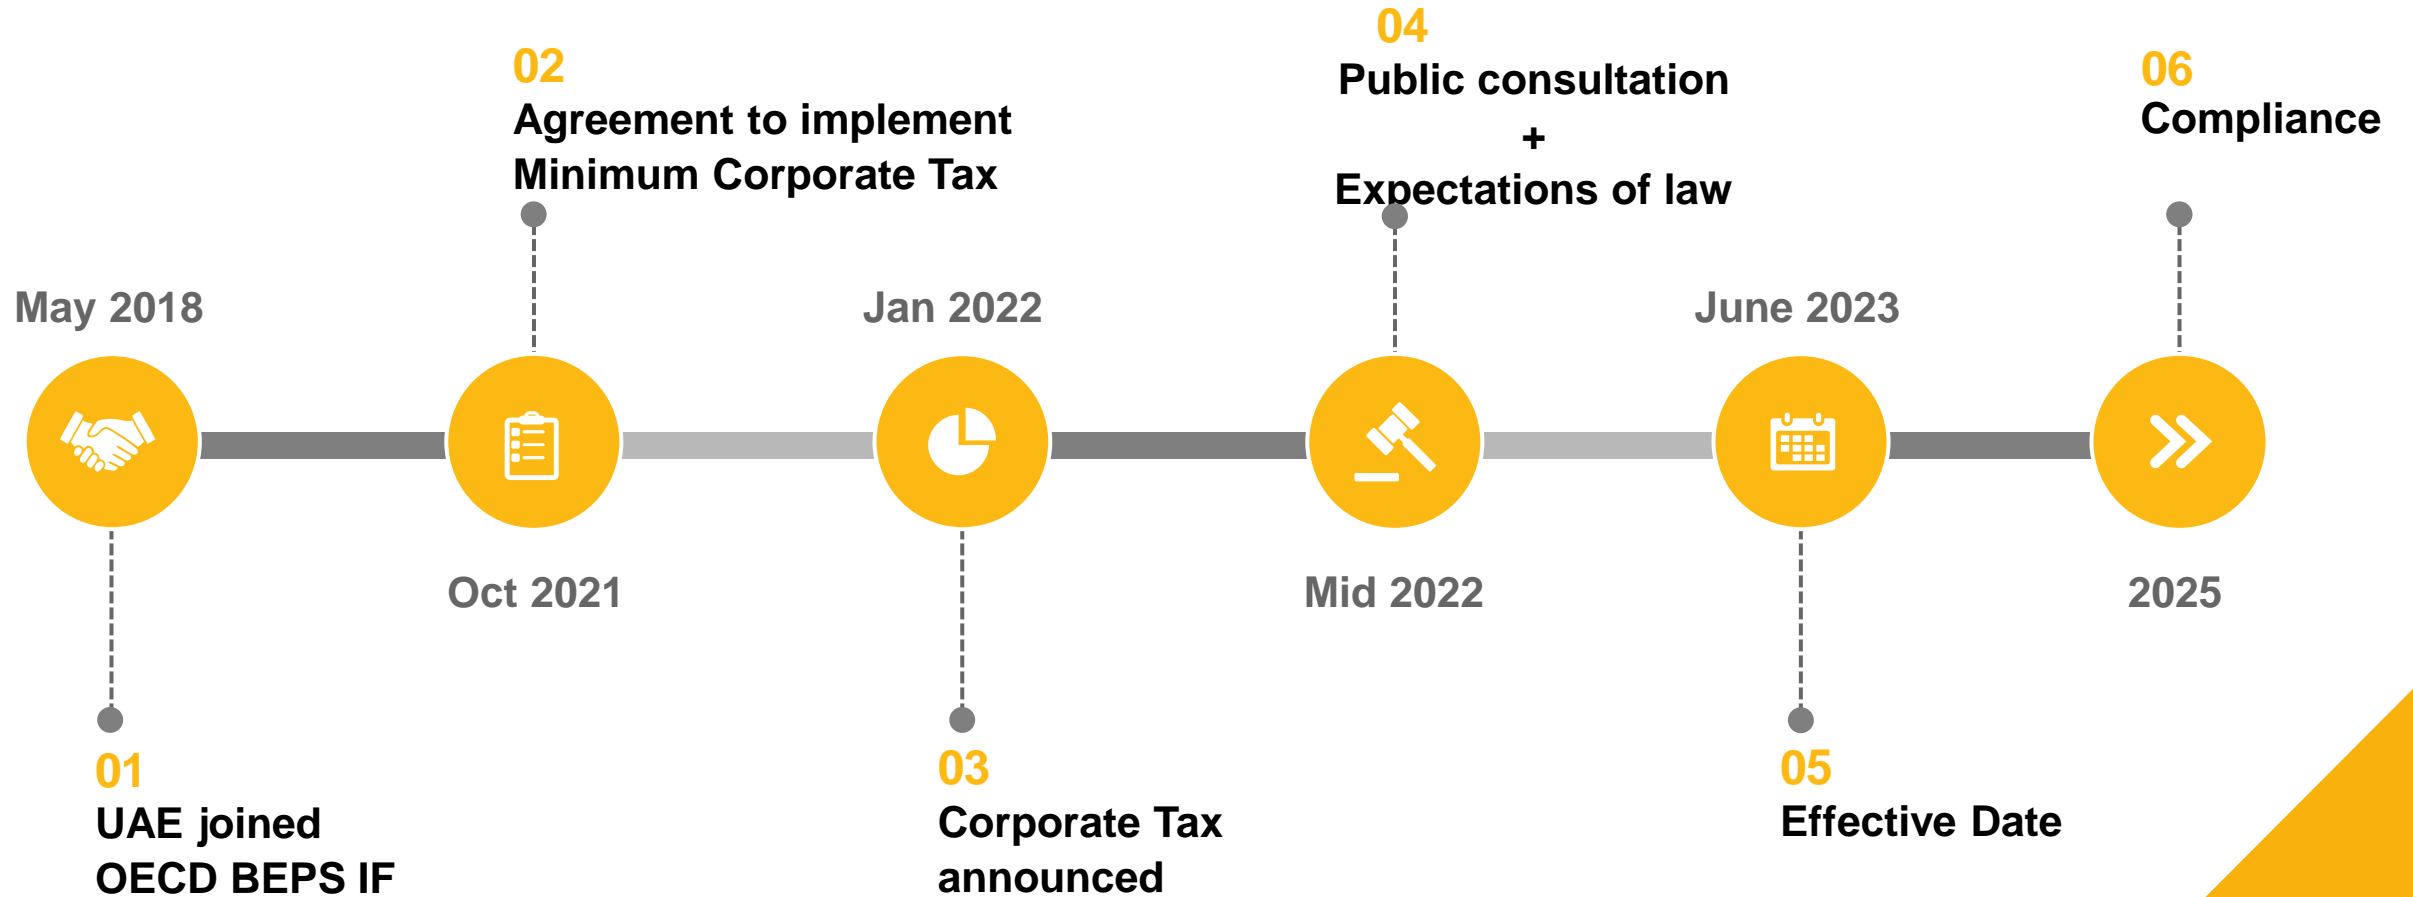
May 2018

01
UAE joined
OECD BEPS IF

02
Agreement to implement
Minimum Corporate Tax

Oct 2021

Jan 2022

03
Corporate Tax
announced

04
Public consultation
+
Expectations of law

Mid 2022

June 2023

05
Effective Date

06
Compliance

2025